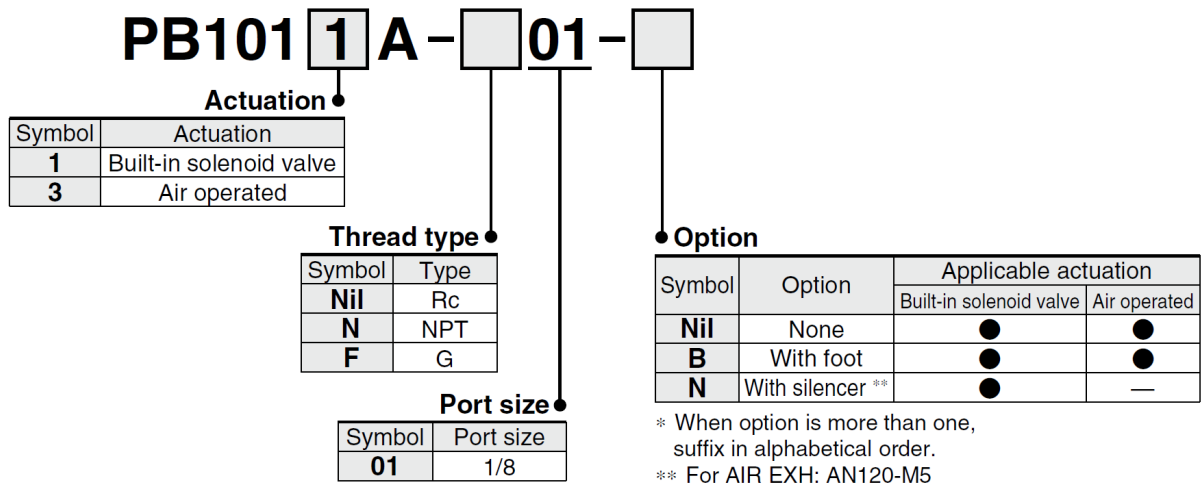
PB101 1 A – 01 –

Actuation

| Symbol | Actuation |
|---|---|
| 1 | Built-in solenoid valve |
| 3 | Air operated |

Thread type

| Symbol | Type |
|---|---|
| Nil | Rc |
| N | NPT |
| F | G |

Port size

| Symbol | Port size |
|---|---|
| 01 | 1/8 |

Option

| Symbol | Option | Applicable actuation: Built-in solenoid valve | Applicable actuation: Air operated |
|---|---|---|---|
| Nil | None | ● | ● |
| B | With foot | ● | ● |
| N | With silencer ** | ● | — |

* When option is more than one, suffix in alphabetical order.
** For AIR EXH: AN120-M5